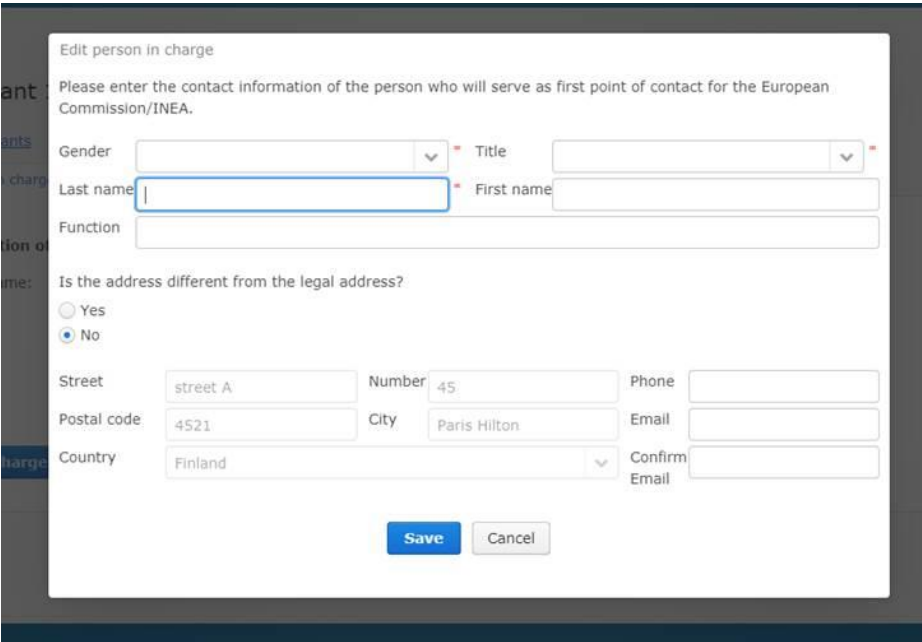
Edit person in charge

Please enter the contact information of the person who will serve as first point of contact for the European Commission/INEA.

Gender *
Title *
Last name *
First name
Function

Is the address different from the legal address?

Yes
No

Street street A
Number 45
Phone
Postal code 4521
City Paris Hilton
Email
Country Finland
Confirm Email

Save
Cancel